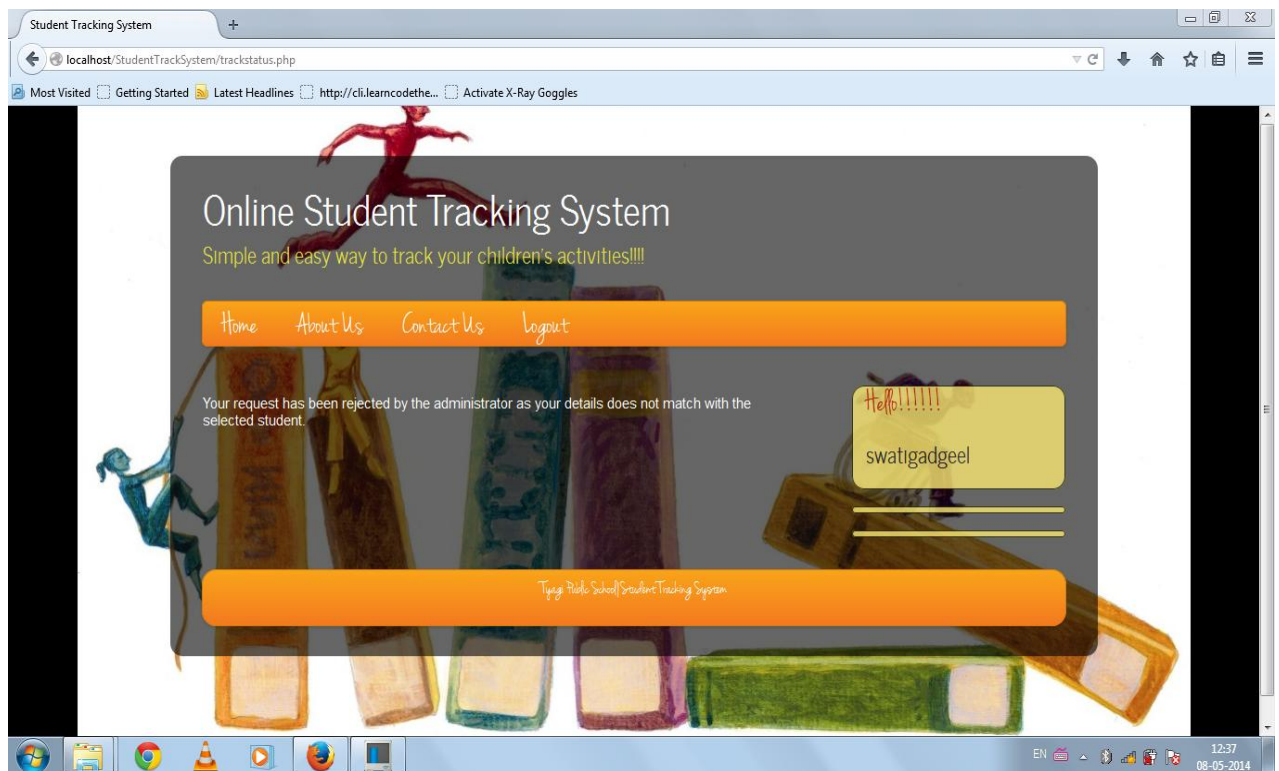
Student Tracking System
+
localhost/StudentTrackSystem/trackstatus.php
Most Visited
Getting Started
Latest Headlines
http://cli.learncodethe...
Activate X-Ray Goggles

Online Student Tracking System
Simple and easy way to track your children's activities!!!!

Home
About Us
Contact Us
Logout

Your request has been rejected by the administrator as your details does not match with the selected student.

Hello!!!!!!
swatigadgeel

Tyagi Public School|Student Tracking System

EN
12:37
08-05-2014